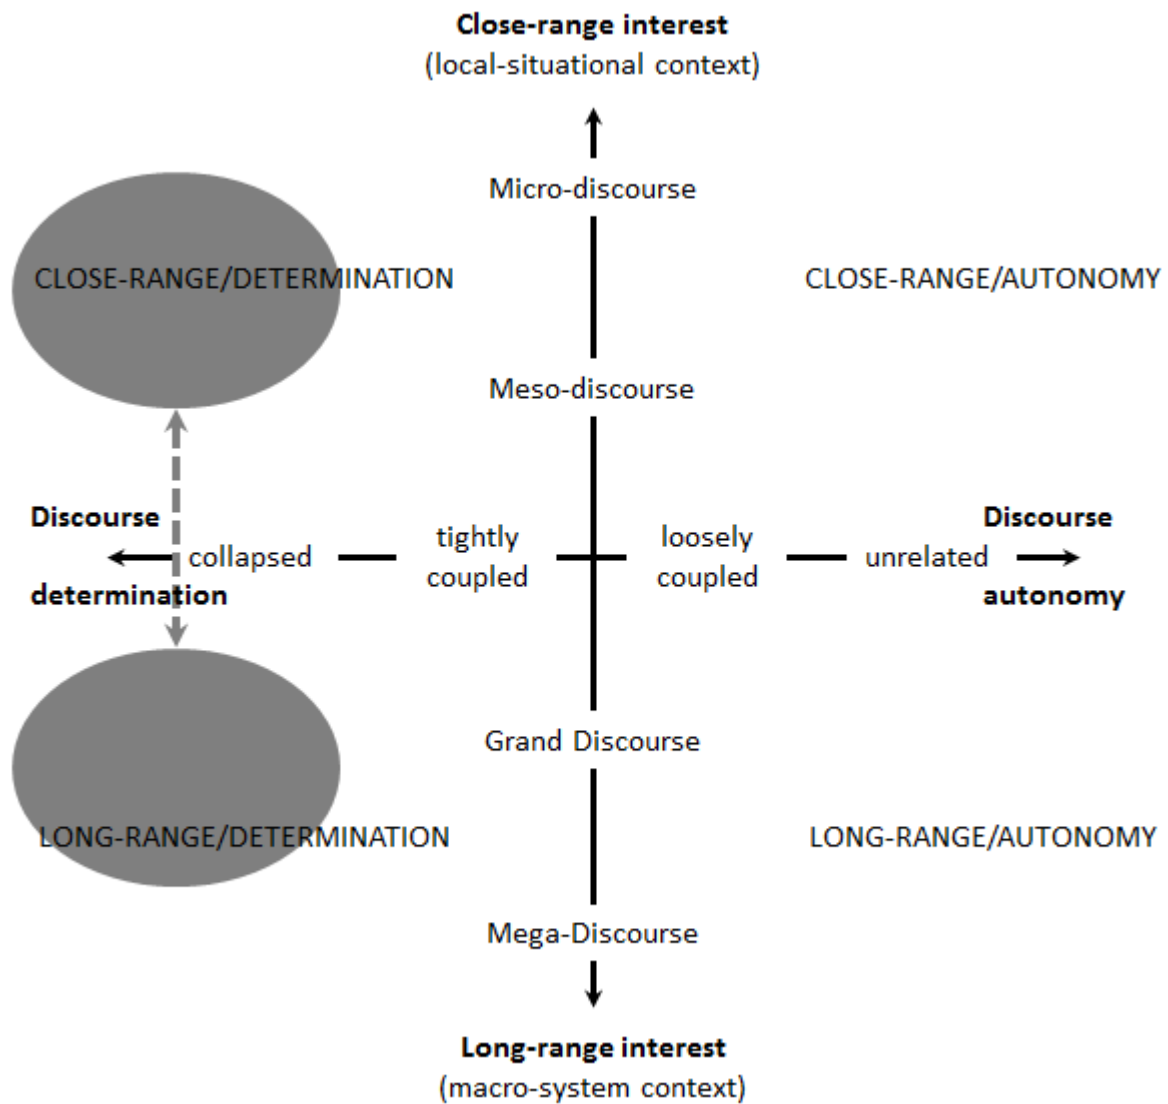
**Close-range interest**
(local-situational context)

Micro-discourse

CLOSE-RANGE/DETERMINATION

CLOSE-RANGE/AUTONOMY

Meso-discourse

**Discourse determination**

collapsed

tightly coupled

loosely coupled

unrelated

**Discourse autonomy**

Grand Discourse

LONG-RANGE/DETERMINATION

LONG-RANGE/AUTONOMY

Mega-Discourse

**Long-range interest**
(macro-system context)